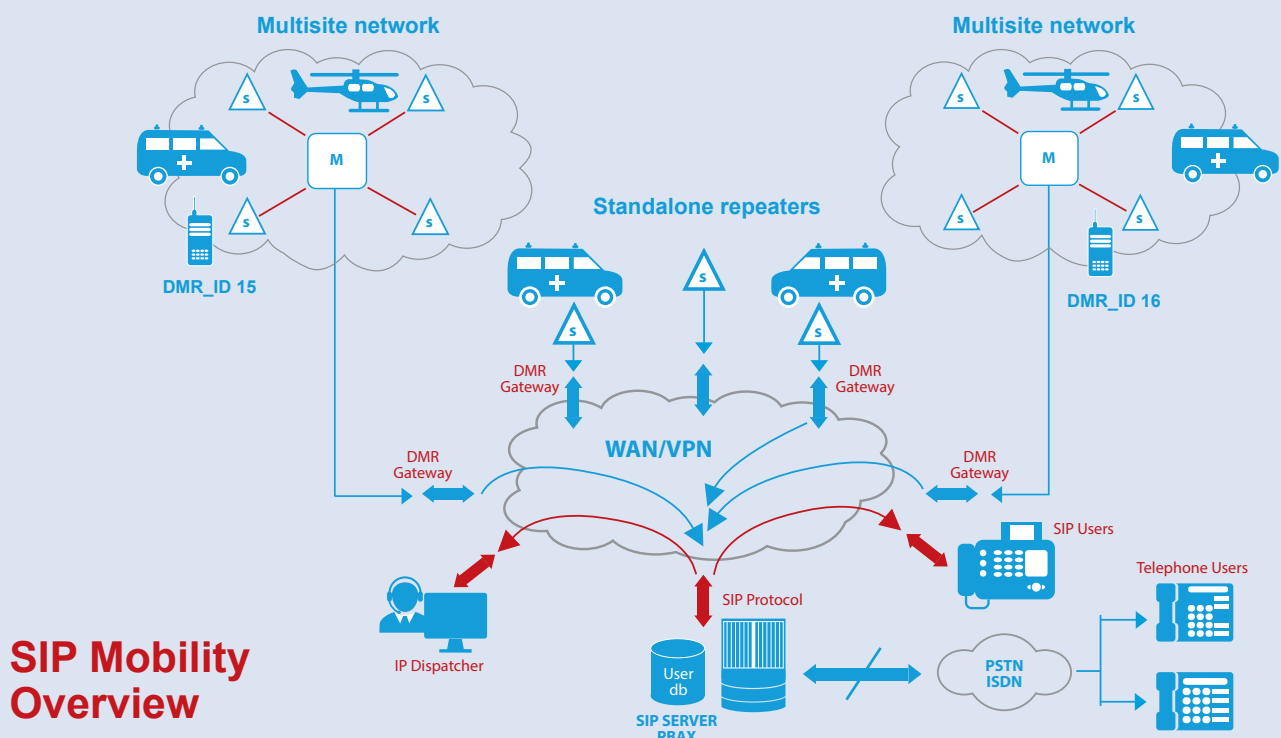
Multisite network

Multisite network

S S M S S

S S M S S

DMR_ID 15

DMR_ID 16

Standalone repeaters

S

S

S

DMR Gateway

DMR Gateway

WAN/VPN

DMR Gateway

DMR Gateway

SIP Users

Telephone Users

SIP Protocol

IP Dispatcher

User db

SIP SERVER PBAX

PSTN ISDN

SIP Mobility Overview